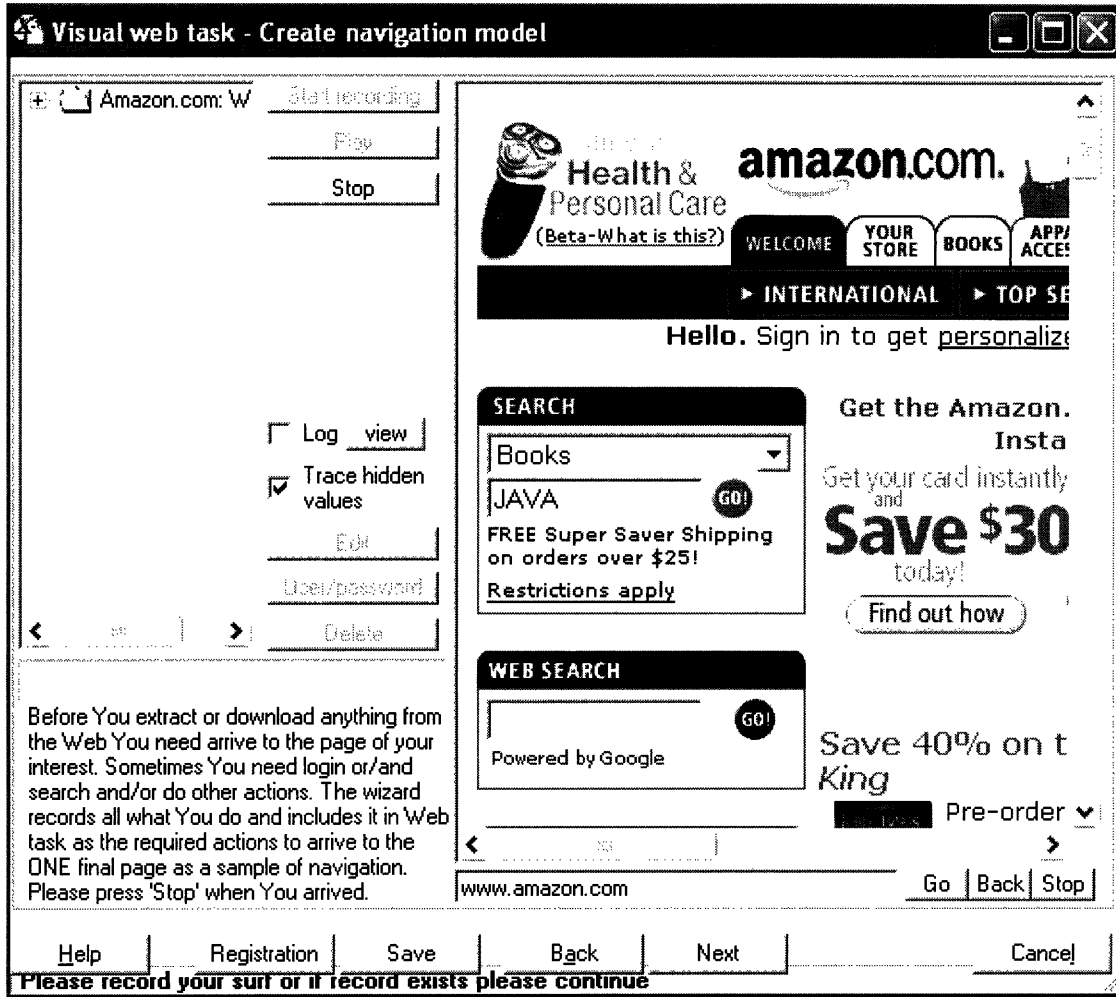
Visual web task - Create navigation model

Amazon.com: W

Start recording

Play

Stop

Log view

Trace hidden values

Edit

User/password

Delete

Before You extract or download anything from the Web You need arrive to the page of your interest. Sometimes You need login or/and search and/or do other actions. The wizard records all what You do and includes it in Web task as the required actions to arrive to the ONE final page as a sample of navigation. Please press 'Stop' when You arrived.

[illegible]

Health & Personal Care

(Beta-What is this?)

amazon.com.

WELCOME

YOUR STORE

BOOKS

APPA ACCES

► INTERNATIONAL

► TOP SE

Hello. Sign in to get personalize

SEARCH

Books

JAVA

GO!

FREE Super Saver Shipping on orders over $25!

Restrictions apply

Get the Amazon.

Insta

Get your card instantly and

Save $30

today!

Find out how

WEB SEARCH

GO!

Powered by Google

Save 40% on t

King

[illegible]

Pre-order

www.amazon.com

Go

Back

Stop

Help

Registration

Save

Back

Next

Cancel

Please record your surf or if record exists please continue